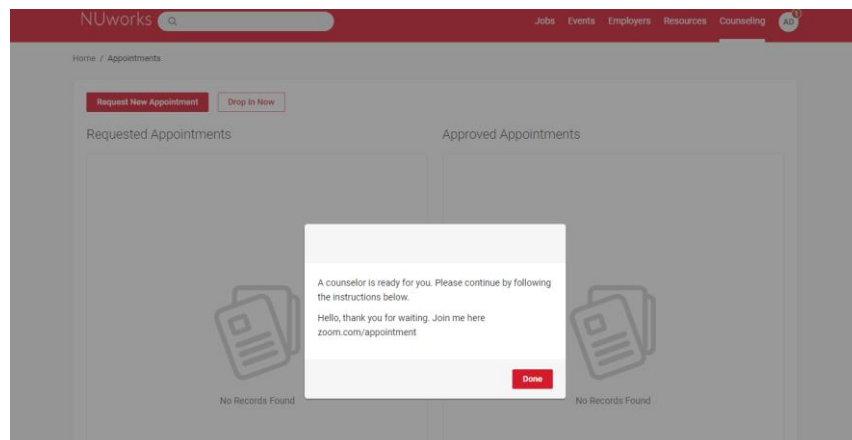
NUworks

Jobs Events Employers Resources Counseling AD

Home / Appointments

Request New Appointment Drop In Now

Requested Appointments

Approved Appointments

A counselor is ready for you. Please continue by following the instructions below.

Hello, thank you for waiting. Join me here zoom.com/appointment

Done

No Records Found

No Records Found